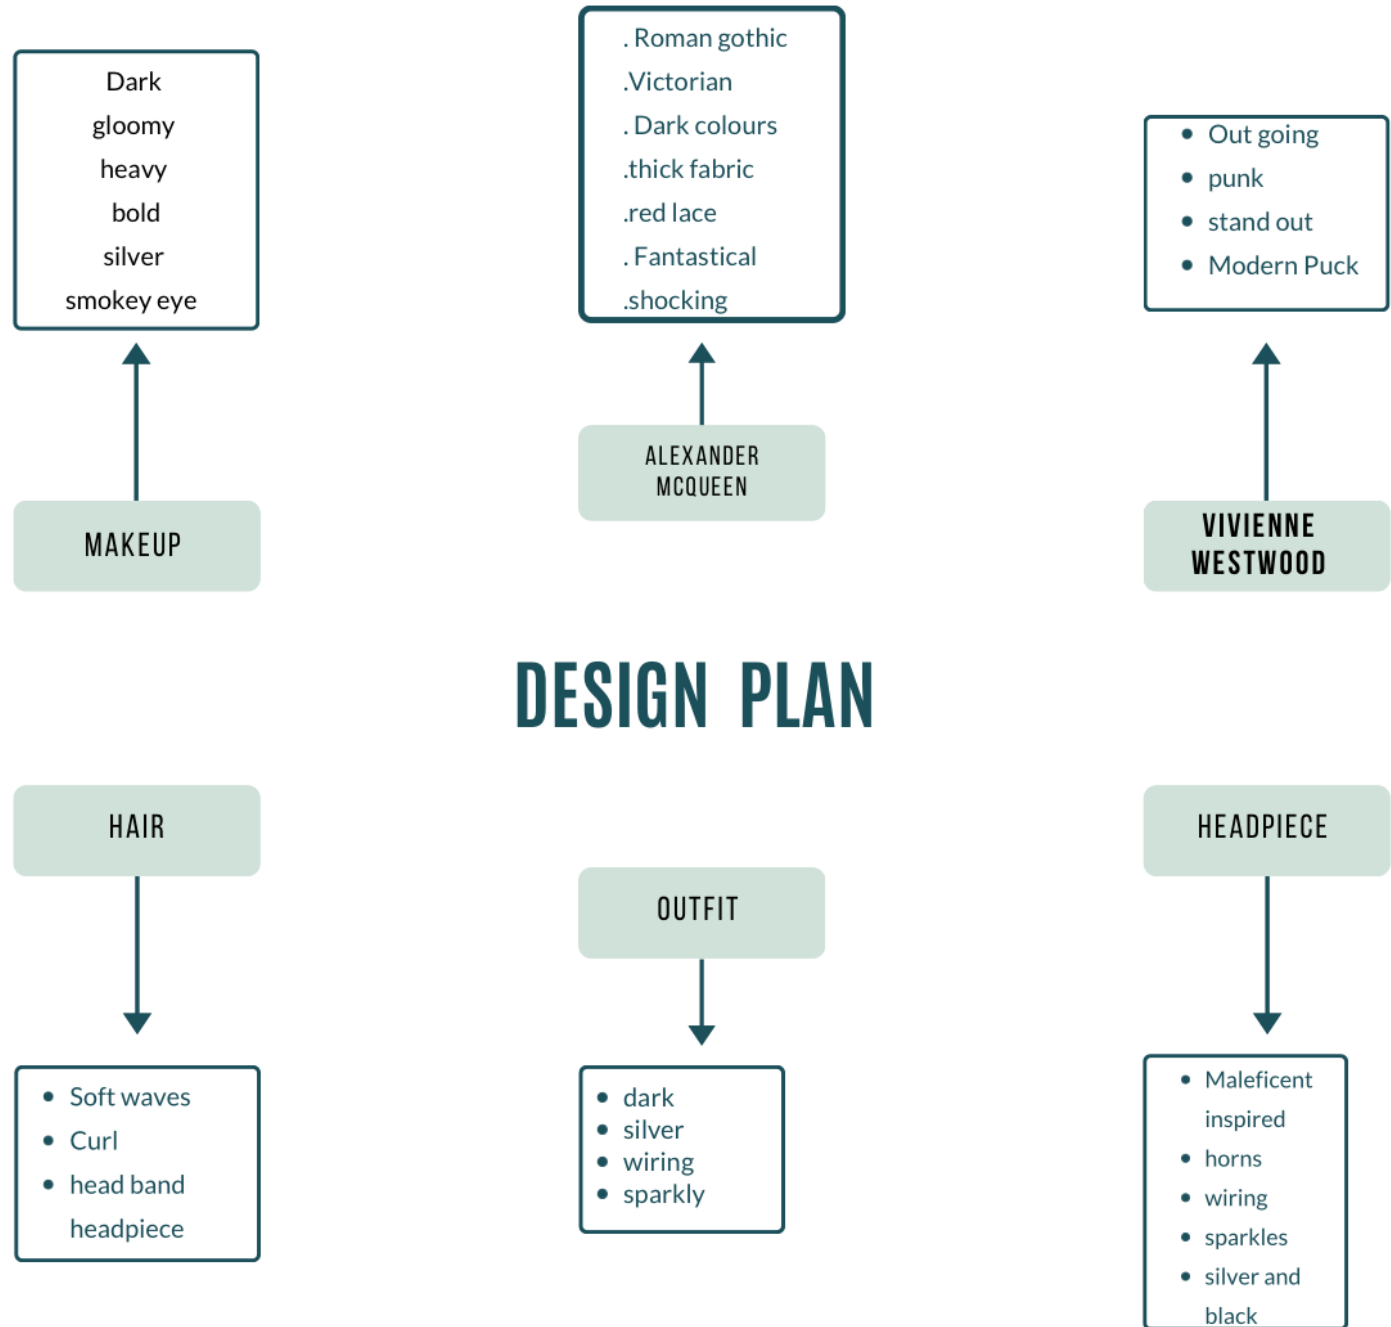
Dark
gloomy
heavy
bold
silver
smokey eye

. Roman gothic
.Victorian
. Dark colours
.thick fabric
.red lace
. Fantastical
.shocking

- Out going
- punk
- stand out
- Modern Puck

MAKEUP

ALEXANDER MCQUEEN

VIVIENNE WESTWOOD

DESIGN PLAN

HAIR

OUTFIT

HEADPIECE

- Soft waves
- Curl
- head band headpiece

- dark
- silver
- wiring
- sparkly

- Maleficent inspired
- horns
- wiring
- sparkles
- silver and black